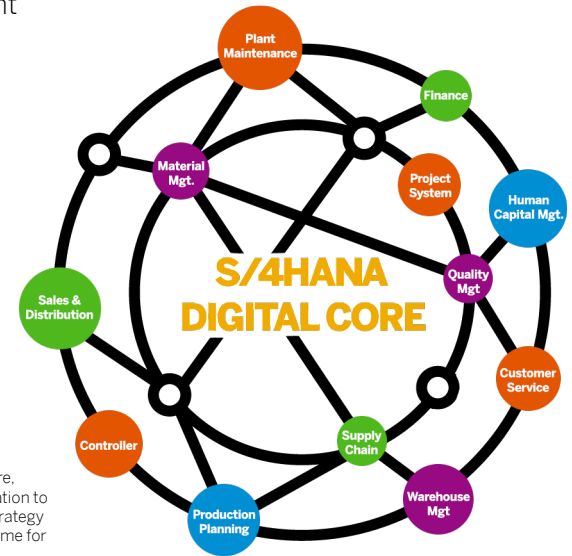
nt

Plant Maintenance

Finance

Material Mgt.

Project System

Human Capital Mgt.

S/4HANA DIGITAL CORE

Quality Mgt

Sales & Distribution

Customer Service

Controller

Supply Chain

Warehouse Mgt

Production Planning

re,
ation to
rategy
me for